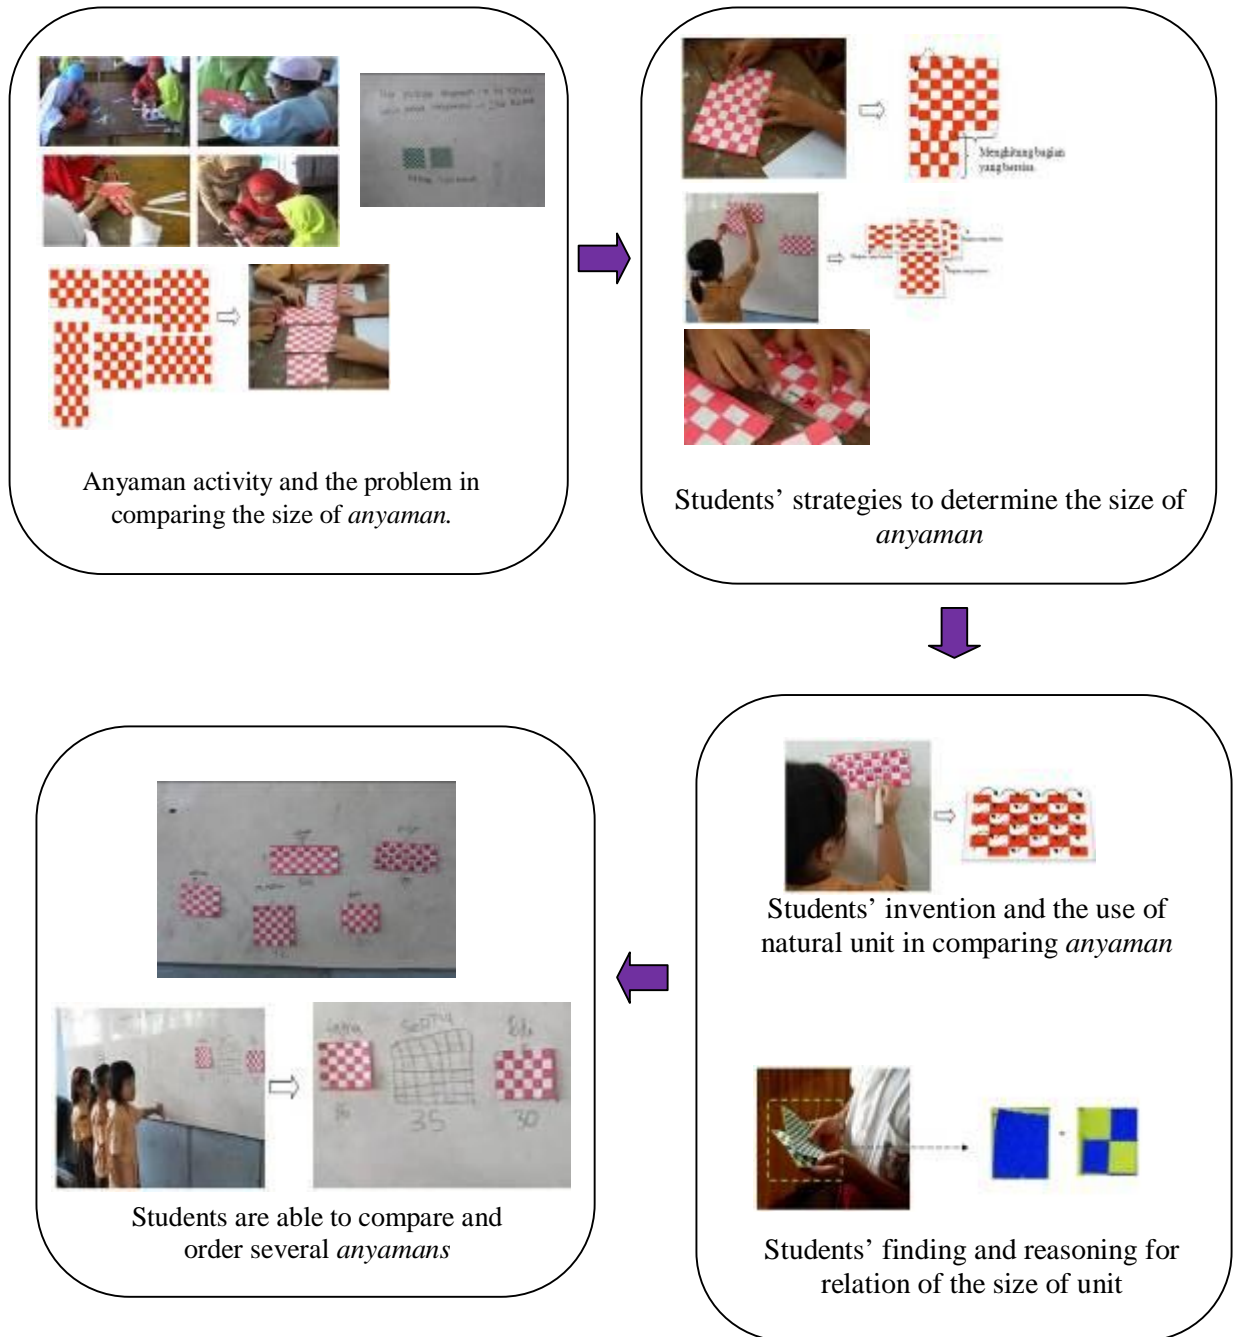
Anyaman activity and the problem in comparing the size of *anyaman.*

Menghitung bagian yang bersisa

Students' strategies to determine the size of *anyaman*

Students' invention and the use of natural unit in comparing *anyaman*

Students' finding and reasoning for relation of the size of unit

35

30

Students are able to compare and order several *anyamans*